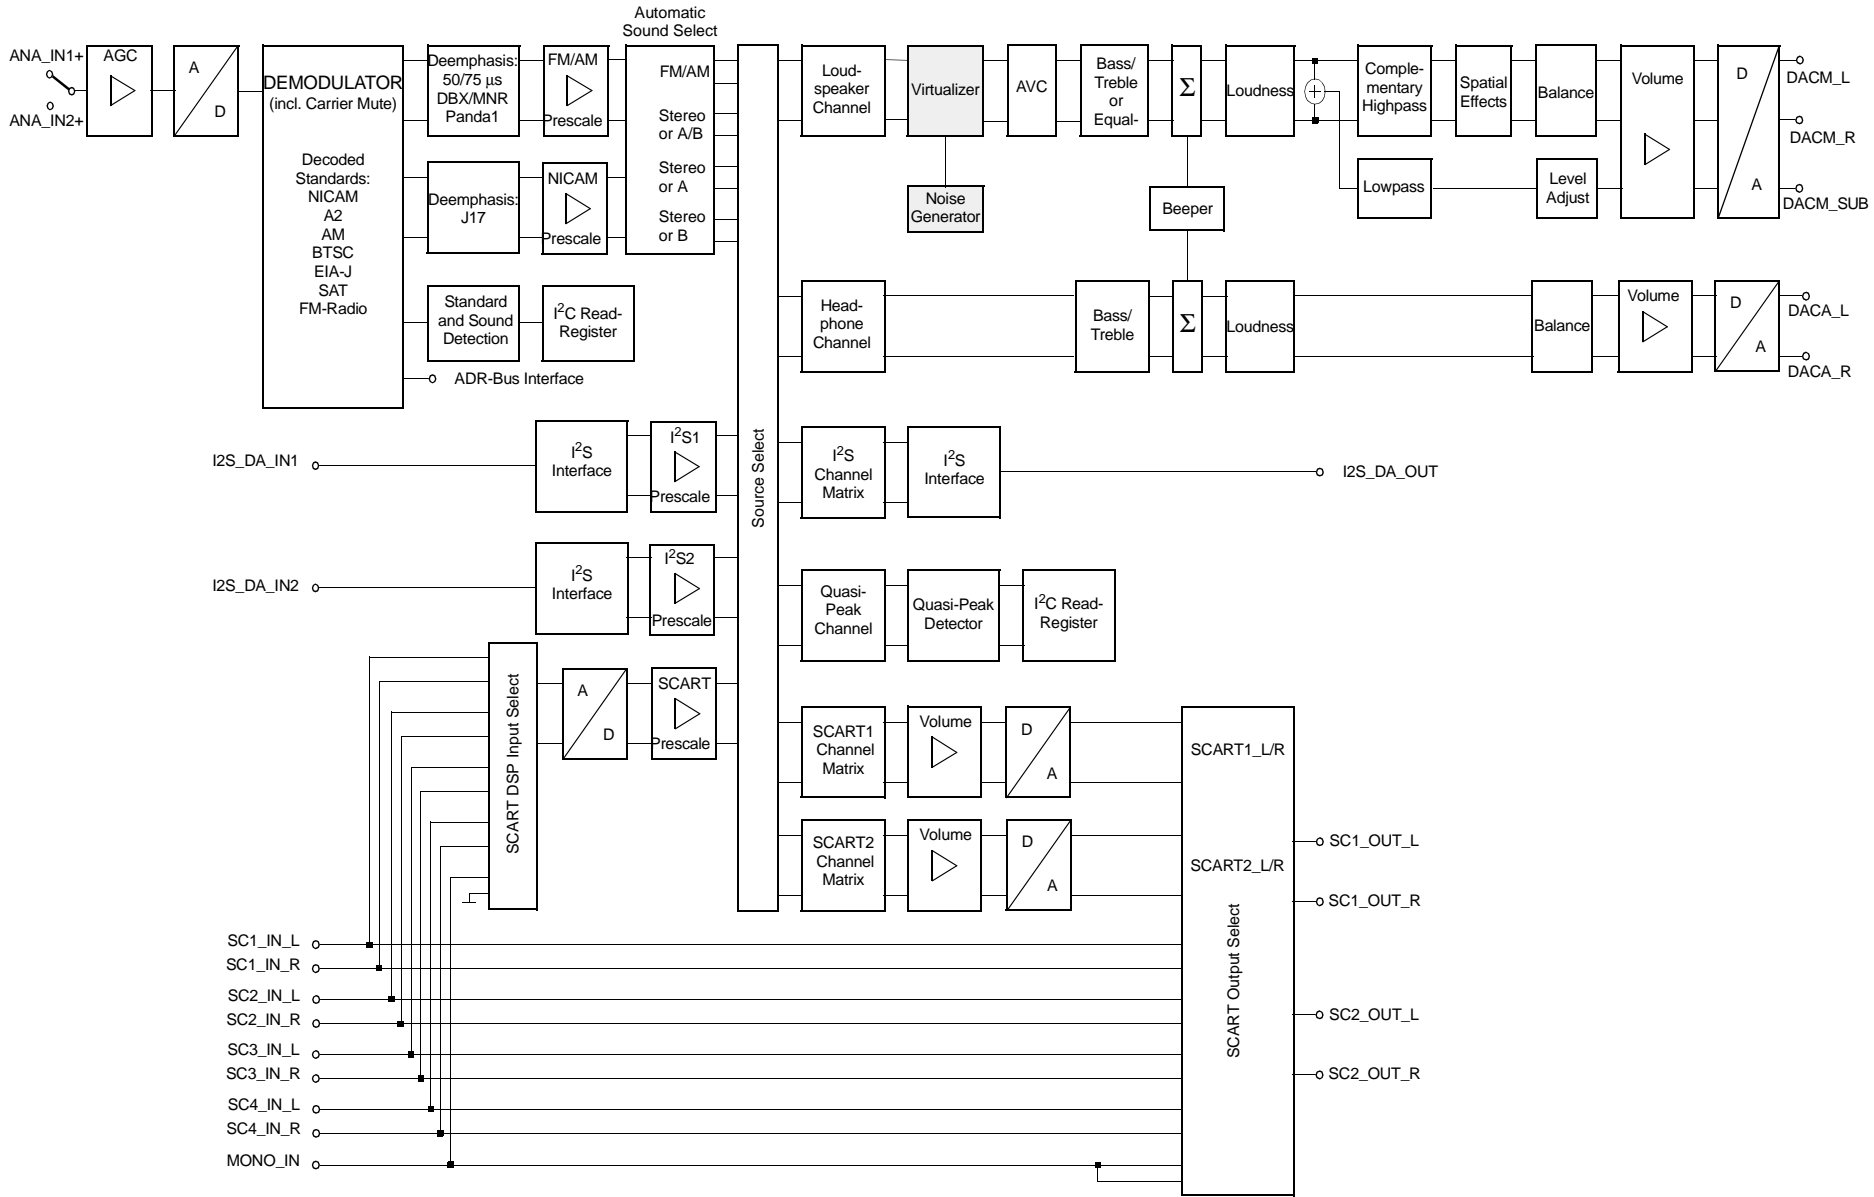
ANA_IN1+
ANA_IN2+
AGC
A
D
DEMODULATOR
(incl. Carrier Mute)
Decoded Standards:
NICAM
A2
AM
BTSC
EIA-J
SAT
FM-Radio
Deemphasis: 50/75 µs DBX/MNR Panda1
FM/AM
Prescale
Deemphasis: J17
NICAM
Prescale
Automatic Sound Select
FM/AM
Stereo or A/B
Stereo or A
Stereo or B
Standard and Sound Detection
I$^2$C Read-Register
ADR-Bus Interface
Source Select
Loud-speaker Channel
Virtualizer
Noise Generator
AVC
Bass/ Treble or Equal-
$\Sigma$
Beeper
Loudness
Comple-mentary Highpass
Spatial Effects
Balance
Volume
D
A
DACM_L
DACM_R
DACM_SUB
Lowpass
Level Adjust
Head-phone Channel
Bass/ Treble
$\Sigma$
Loudness
Balance
Volume
D
A
DACA_L
DACA_R
I2S_DA_IN1
I$^2$S Interface
I$^2$S1
Prescale
I$^2$S Channel Matrix
I$^2$S Interface
I2S_DA_OUT
I2S_DA_IN2
I$^2$S Interface
I$^2$S2
Prescale
Quasi-Peak Channel
Quasi-Peak Detector
I$^2$C Read-Register
SCART DSP Input Select
A
D
SCART
Prescale
SCART1 Channel Matrix
Volume
D
A
SCART2 Channel Matrix
Volume
D
A
SCART1_L/R
SCART2_L/R
SCART Output Select
SC1_OUT_L
SC1_OUT_R
SC2_OUT_L
SC2_OUT_R
SC1_IN_L
SC1_IN_R
SC2_IN_L
SC2_IN_R
SC3_IN_L
SC3_IN_R
SC4_IN_L
SC4_IN_R
MONO_IN